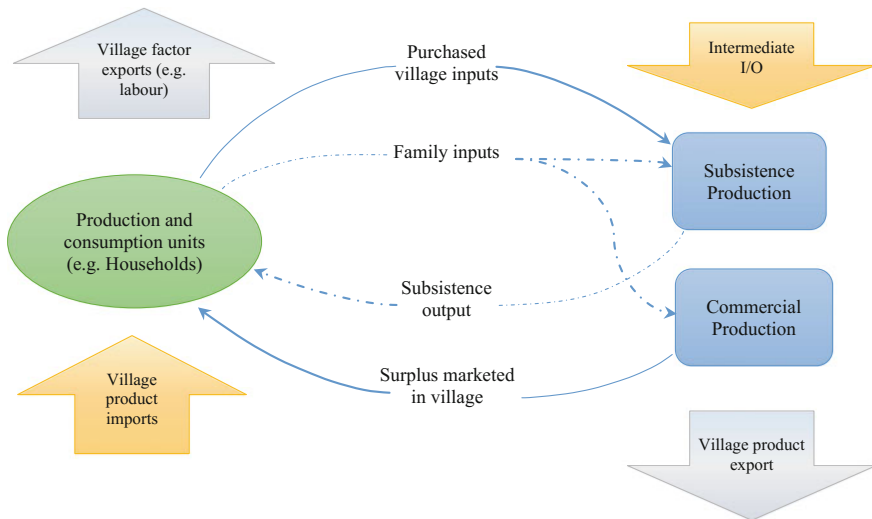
Village factor exports (e.g. labour)

Purchased village inputs

Intermediate I/O

Family inputs

Subsistence Production

Production and consumption units (e.g. Households)

Subsistence output

Commercial Production

Village product imports

Surplus marketed in village

Village product export